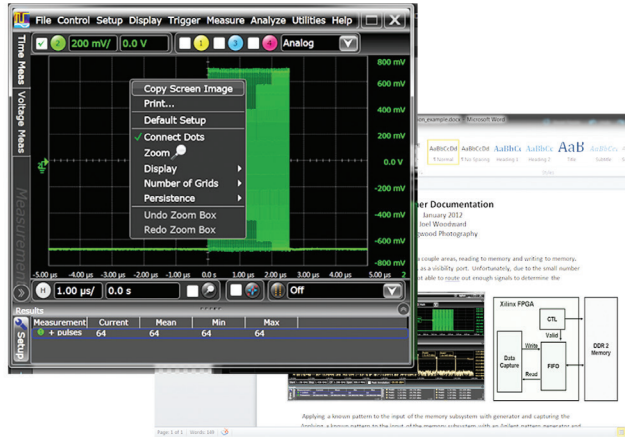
File Control Setup Display Trigger Measure Analyze Utilities Help

1 200 mV/ 0.0 V 1 2 3 4 Analog

Time Meas Voltage Meas Measurements

800 mV
600 mV
400 mV
200 mV
0.0 V
-200 mV
-400 mV
-600 mV
-800 mV

Copy Screen Image
Print...
Default Setup
✓ Connect Dots
Zoom
Display
Number of Grids
Persistence
Undo Zoom Box
Redo Zoom Box

-5.00 µs -4.00 µs -3.00 µs -2.00 µs -1.00 µs 0.0 s 1.00 µs 2.00 µs 3.00 µs 4.00 µs 5.00 µs

H 1.00 µs/ 0.0 s Off

Results

Setup

| Measurement | Current | Mean | Min | Max |
|---|---|---|---|---|
| + pulses | 64 | 64 | 64 | 64 |

Microsoft Word

AaBbCcDd AaBbCcDd AaBbCc AaBbCc AaB AaBbCc
¶ Normal No Spacing Heading 1 Heading 2 Title Subtitle

ger Documentation
January 2012
Joel Woodward
wood Photography

couple areas, reading to memory and writing to memory, as a visibility port. Unfortunately, due to the small number able to route out enough signals to determine the

Xilinx FPGA
CTL
Valid
Write
Data Capture
FIFO
Read
DDR 2 Memory

Applying a known pattern to the input of the memory subsystem with generator and capturing the

Page: 1 of 1 Words: 149